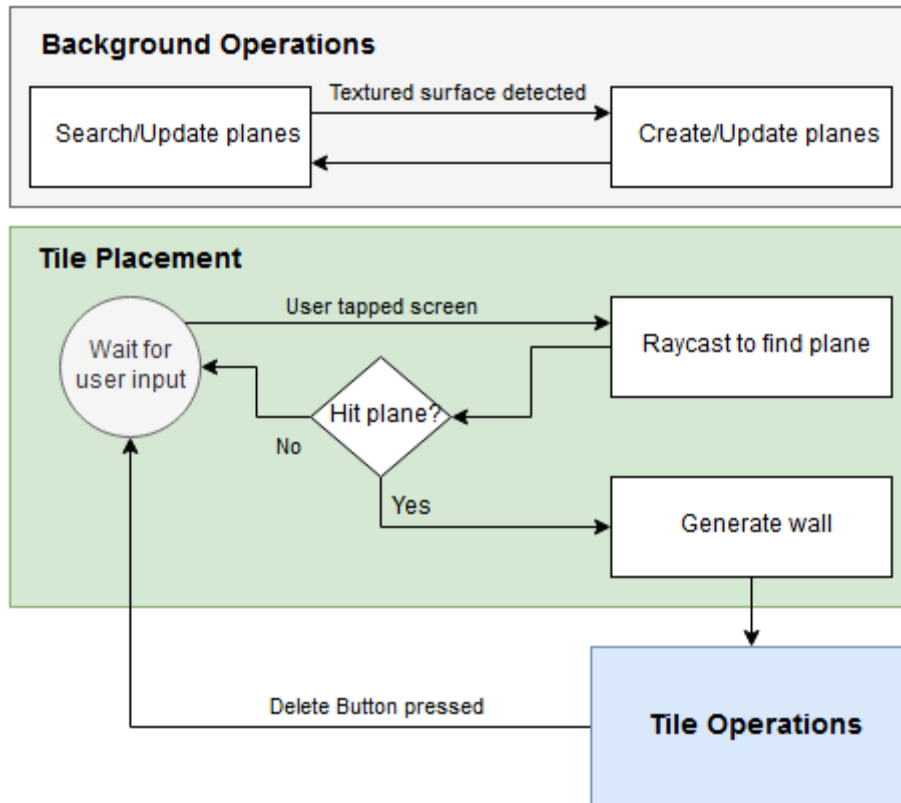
Background Operations

Textured surface detected

Search/Update planes

Create/Update planes

Tile Placement

User tapped screen

Wait for user input

Raycast to find plane

Hit plane?

No

Yes

Generate wall

Delete Button pressed

Tile Operations